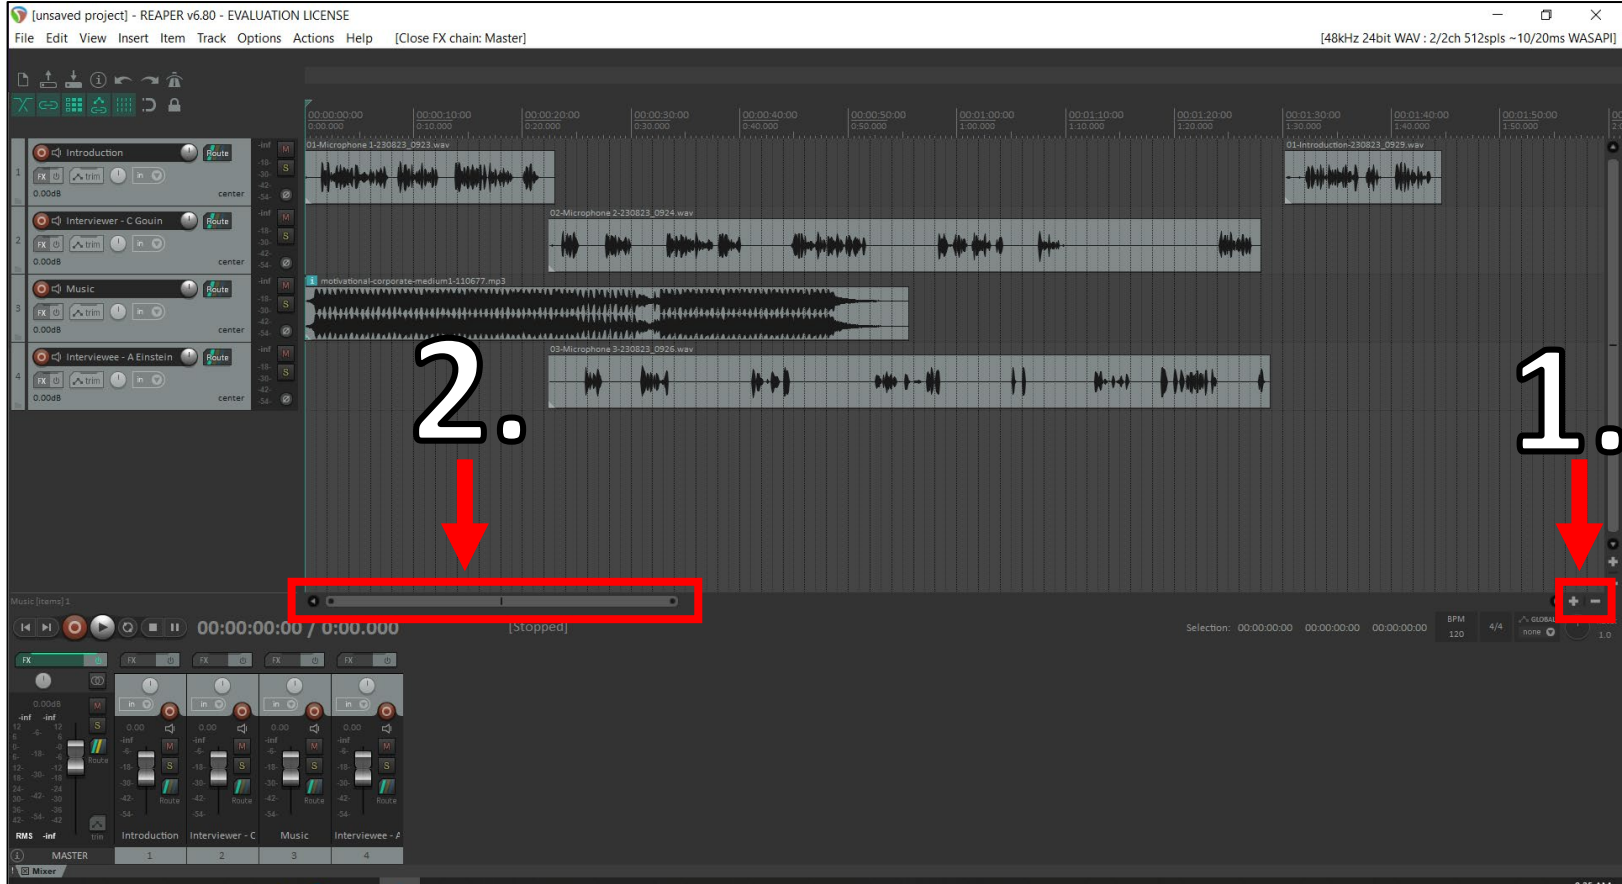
[unsaved project] - REAPER v6.80 - EVALUATION LICENSE

File Edit View Insert Item Track Options Actions Help [Close FX chain: Master]

[48kHz 24bit WAV : 2/2ch 512spls ~10/20ms WASAPI]

00:00:00:00 0:00.000 | 00:00:10:00 0:10.000 | 00:00:20:00 0:20.000 | 00:00:30:00 0:30.000 | 00:00:40:00 0:40.000 | 00:00:50:00 0:50.000 | 00:01:00:00 1:00.000 | 00:01:10:00 1:10.000 | 00:01:20:00 1:20.000 | 00:01:30:00 1:30.000 | 00:01:40:00 1:40.000 | 00:01:50:00 1:50.000

1 Introduction Route FX trim in 0.00dB center M S -inf -18- -30- -42- -54-

2 Interviewer - C Gouin Route FX trim in 0.00dB center M S

3 Music Route FX trim in 0.00dB center M S

4 Interviewee - A Einstein Route FX trim in 0.00dB center M S

01-Microphone 1-230823_0923.wav

01-Introduction-230823_0929.wav

02-Microphone 2-230823_0924.wav

motivational-corporate-medium1-110677.mp3

03-Microphone 3-230823_0926.wav

2.

1.

Music [items] 1

00:00:00:00 / 0:00.000 [Stopped]

Selection: 00:00:00:00 00:00:00:00 00:00:00:00

BPM 120 4/4 GLOBAL none 1.0

FX 0.00dB -inf -inf M S Route RMS -inf trim

in 0.00 -inf M S Route

Introduction Interviewer - C Music Interviewee - A

MASTER 1 2 3 4

Mixer